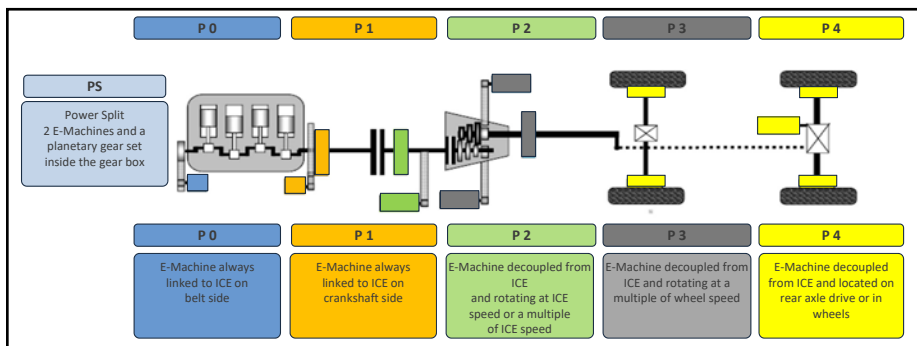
P 0

P 1

P 2

P 3

P 4

PS

Power Split
2 E-Machines and a planetary gear set inside the gear box

P 0

P 1

P 2

P 3

P 4

E-Machine always linked to ICE on belt side

E-Machine always linked to ICE on crankshaft side

E-Machine decoupled from ICE and rotating at ICE speed or a multiple of ICE speed

E-Machine decoupled from ICE and rotating at a multiple of wheel speed

E-Machine decoupled from ICE and located on rear axle drive or in wheels